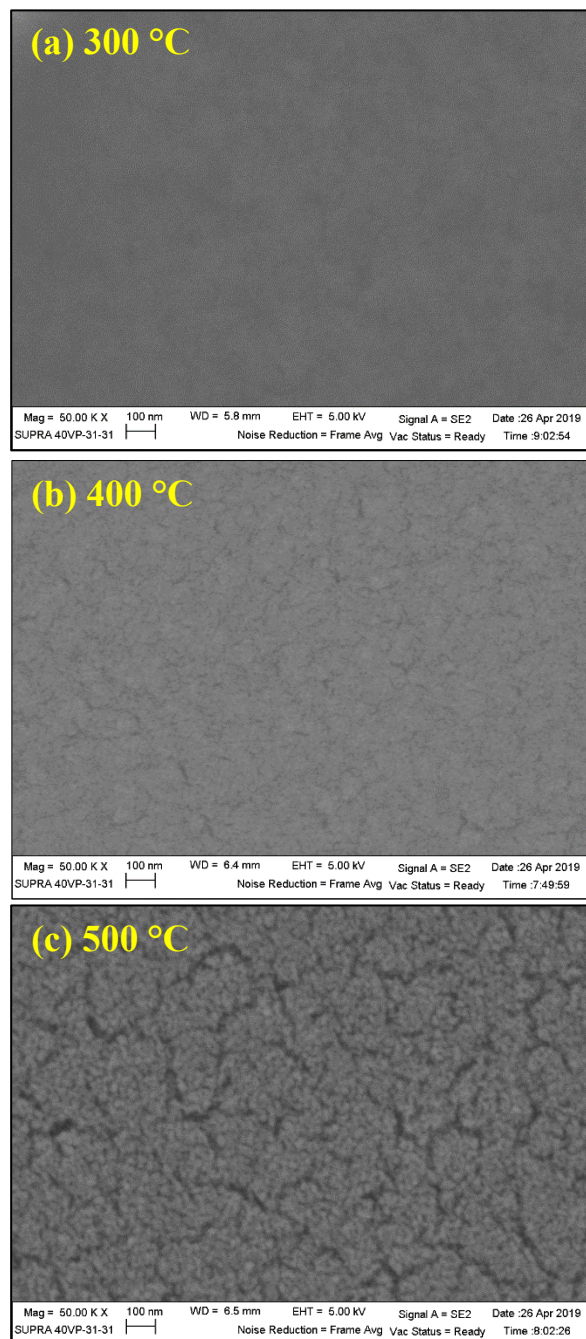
(a) 300 °C

Mag = 50.00 K X 100 nm WD = 5.8 mm EHT = 5.00 kV Signal A = SE2 Date :26 Apr 2019
SUPRA 40VP-31-31 Noise Reduction = Frame Avg Vac Status = Ready Time :9:02:54

(b) 400 °C

Mag = 50.00 K X 100 nm WD = 6.4 mm EHT = 5.00 kV Signal A = SE2 Date :26 Apr 2019
SUPRA 40VP-31-31 Noise Reduction = Frame Avg Vac Status = Ready Time :7:49:59

(c) 500 °C

Mag = 50.00 K X 100 nm WD = 6.5 mm EHT = 5.00 kV Signal A = SE2 Date :26 Apr 2019
SUPRA 40VP-31-31 Noise Reduction = Frame Avg Vac Status = Ready Time :8:02:26